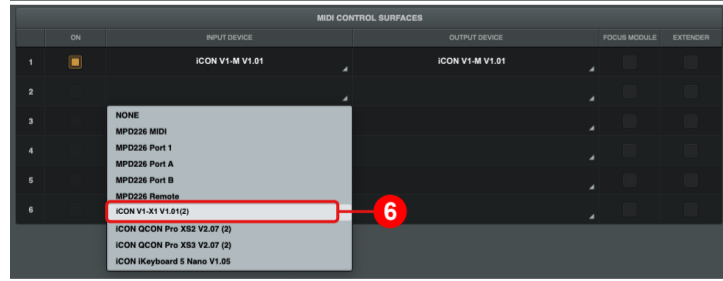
MIDI CONTROL SURFACES

| | ON | INPUT DEVICE | OUTPUT DEVICE | FOCUS MODULE | EXTENDER |
|---|---|---|---|---|---|
| 1 | | iCON V1-M V1.01 | iCON V1-M V1.01 | | |
| 2 | | | | | |
| 3 | | | | | |
| 4 | | | | | |
| 5 | | | | | |
| 6 | | | | | |

NONE
MPD226 MIDI
MPD226 Port 1
MPD226 Port A
MPD226 Port B
MPD226 Remote
iCON V1-X1 V1.01(2)
iCON QCON Pro XS2 V2.07 (2)
iCON QCON Pro XS3 V2.07 (2)
iCON iKeyboard 5 Nano V1.05

6